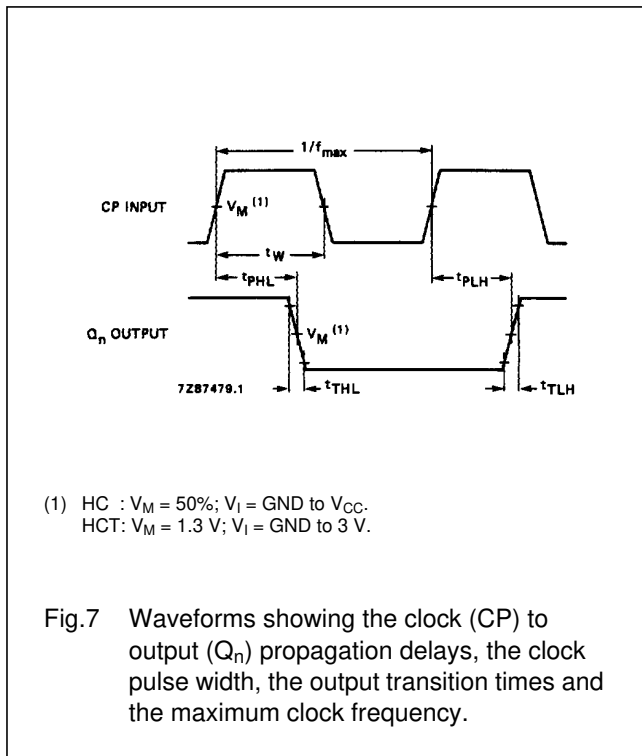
$1/f_{max}$

CP INPUT

$V_M$ $^{(1)}$

$t_W$

$t_{PHL}$

$t_{PLH}$

$Q_n$ OUTPUT

$V_M$ $^{(1)}$

7Z87479.1

$t_{THL}$

$t_{TLH}$

(1) HC : $V_M$ = 50%; $V_I$ = GND to $V_{CC}$.
HCT: $V_M$ = 1.3 V; $V_I$ = GND to 3 V.

Fig.7 Waveforms showing the clock (CP) to output ($Q_n$) propagation delays, the clock pulse width, the output transition times and the maximum clock frequency.